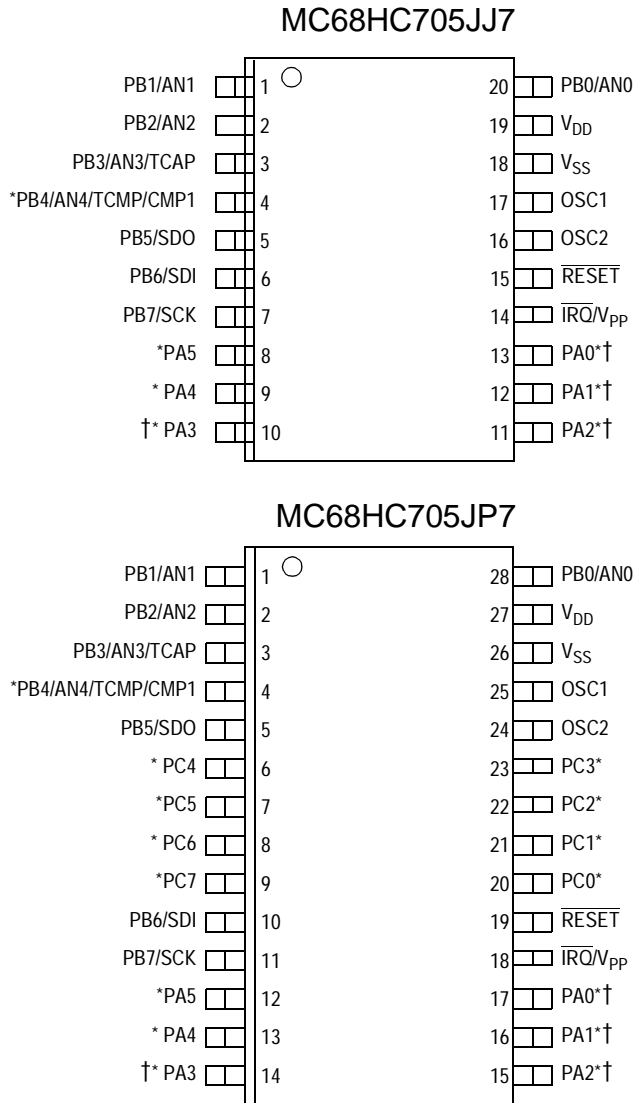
MC68HC705JJ7

PB1/AN1 1
PB2/AN2 2
PB3/AN3/TCAP 3
*PB4/AN4/TCMP/CMP1 4
PB5/SDO 5
PB6/SDI 6
PB7/SCK 7
*PA5 8
* PA4 9
†* PA3 10

20 PB0/AN0
19 $V_{DD}$
18 $V_{SS}$
17 OSC1
16 OSC2
15 $\overline{RESET}$
14 $\overline{IRQ}/V_{PP}$
13 PA0*†
12 PA1*†
11 PA2*†

MC68HC705JP7

PB1/AN1 1
PB2/AN2 2
PB3/AN3/TCAP 3
*PB4/AN4/TCMP/CMP1 4
PB5/SDO 5
* PC4 6
*PC5 7
* PC6 8
*PC7 9
PB6/SDI 10
PB7/SCK 11
*PA5 12
* PA4 13
†* PA3 14

28 PB0/AN0
27 $V_{DD}$
26 $V_{SS}$
25 OSC1
24 OSC2
23 PC3*
22 PC2*
21 PC1*
20 PC0*
19 $\overline{RESET}$
18 $\overline{IRQ}/V_{PP}$
17 PA0*†
16 PA1*†
15 PA2*†